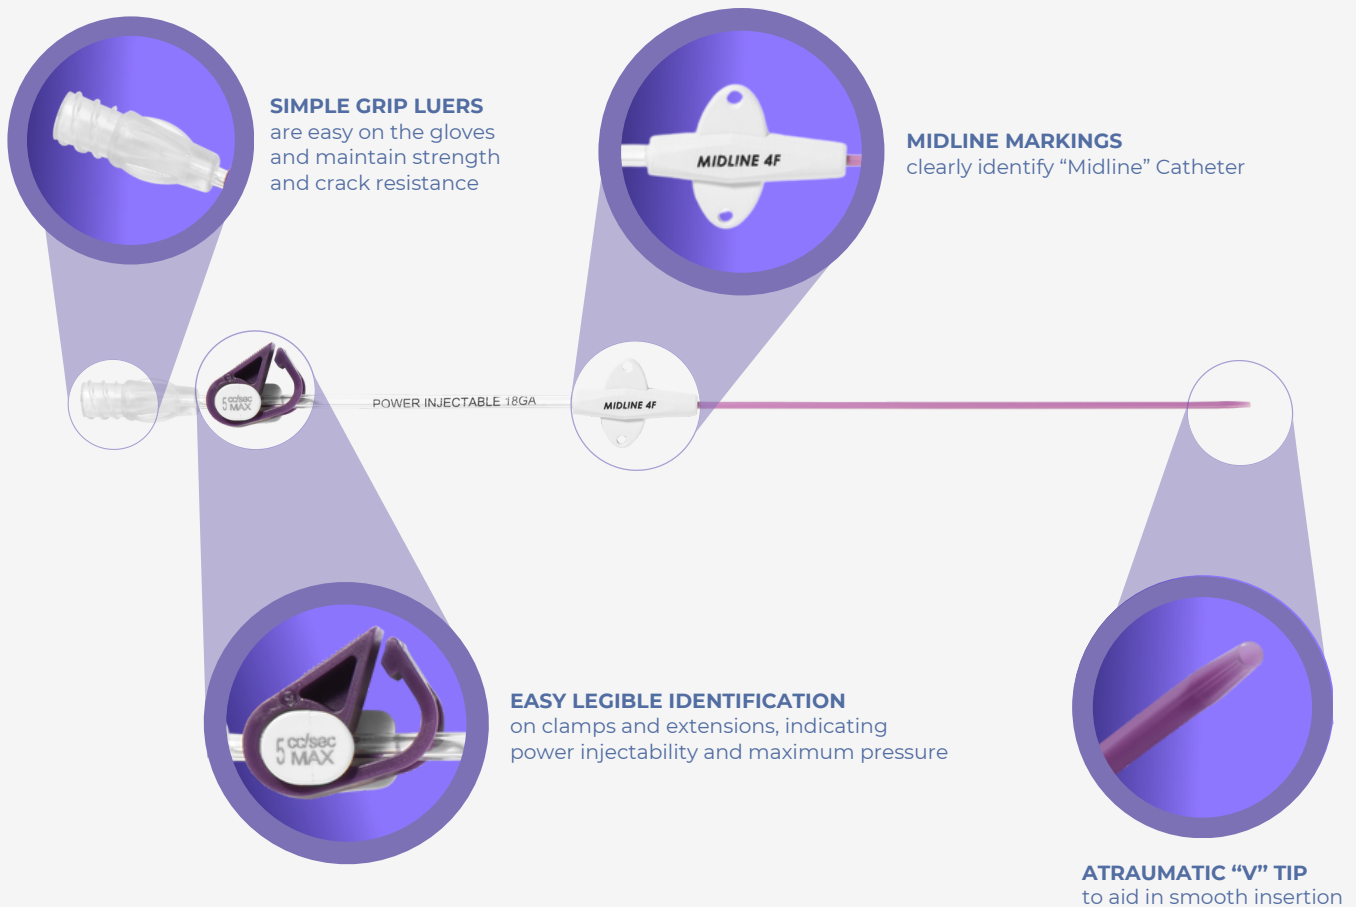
SIMPLE GRIP LUERS
are easy on the gloves and maintain strength and crack resistance

MIDLINE 4F

MIDLINE MARKINGS
clearly identify “Midline” Catheter

5 cc/sec MAX

POWER INJECTABLE 18GA

MIDLINE 4F

5 cc/sec MAX

EASY LEGIBLE IDENTIFICATION
on clamps and extensions, indicating power injectability and maximum pressure

ATRAUMATIC “V” TIP
to aid in smooth insertion